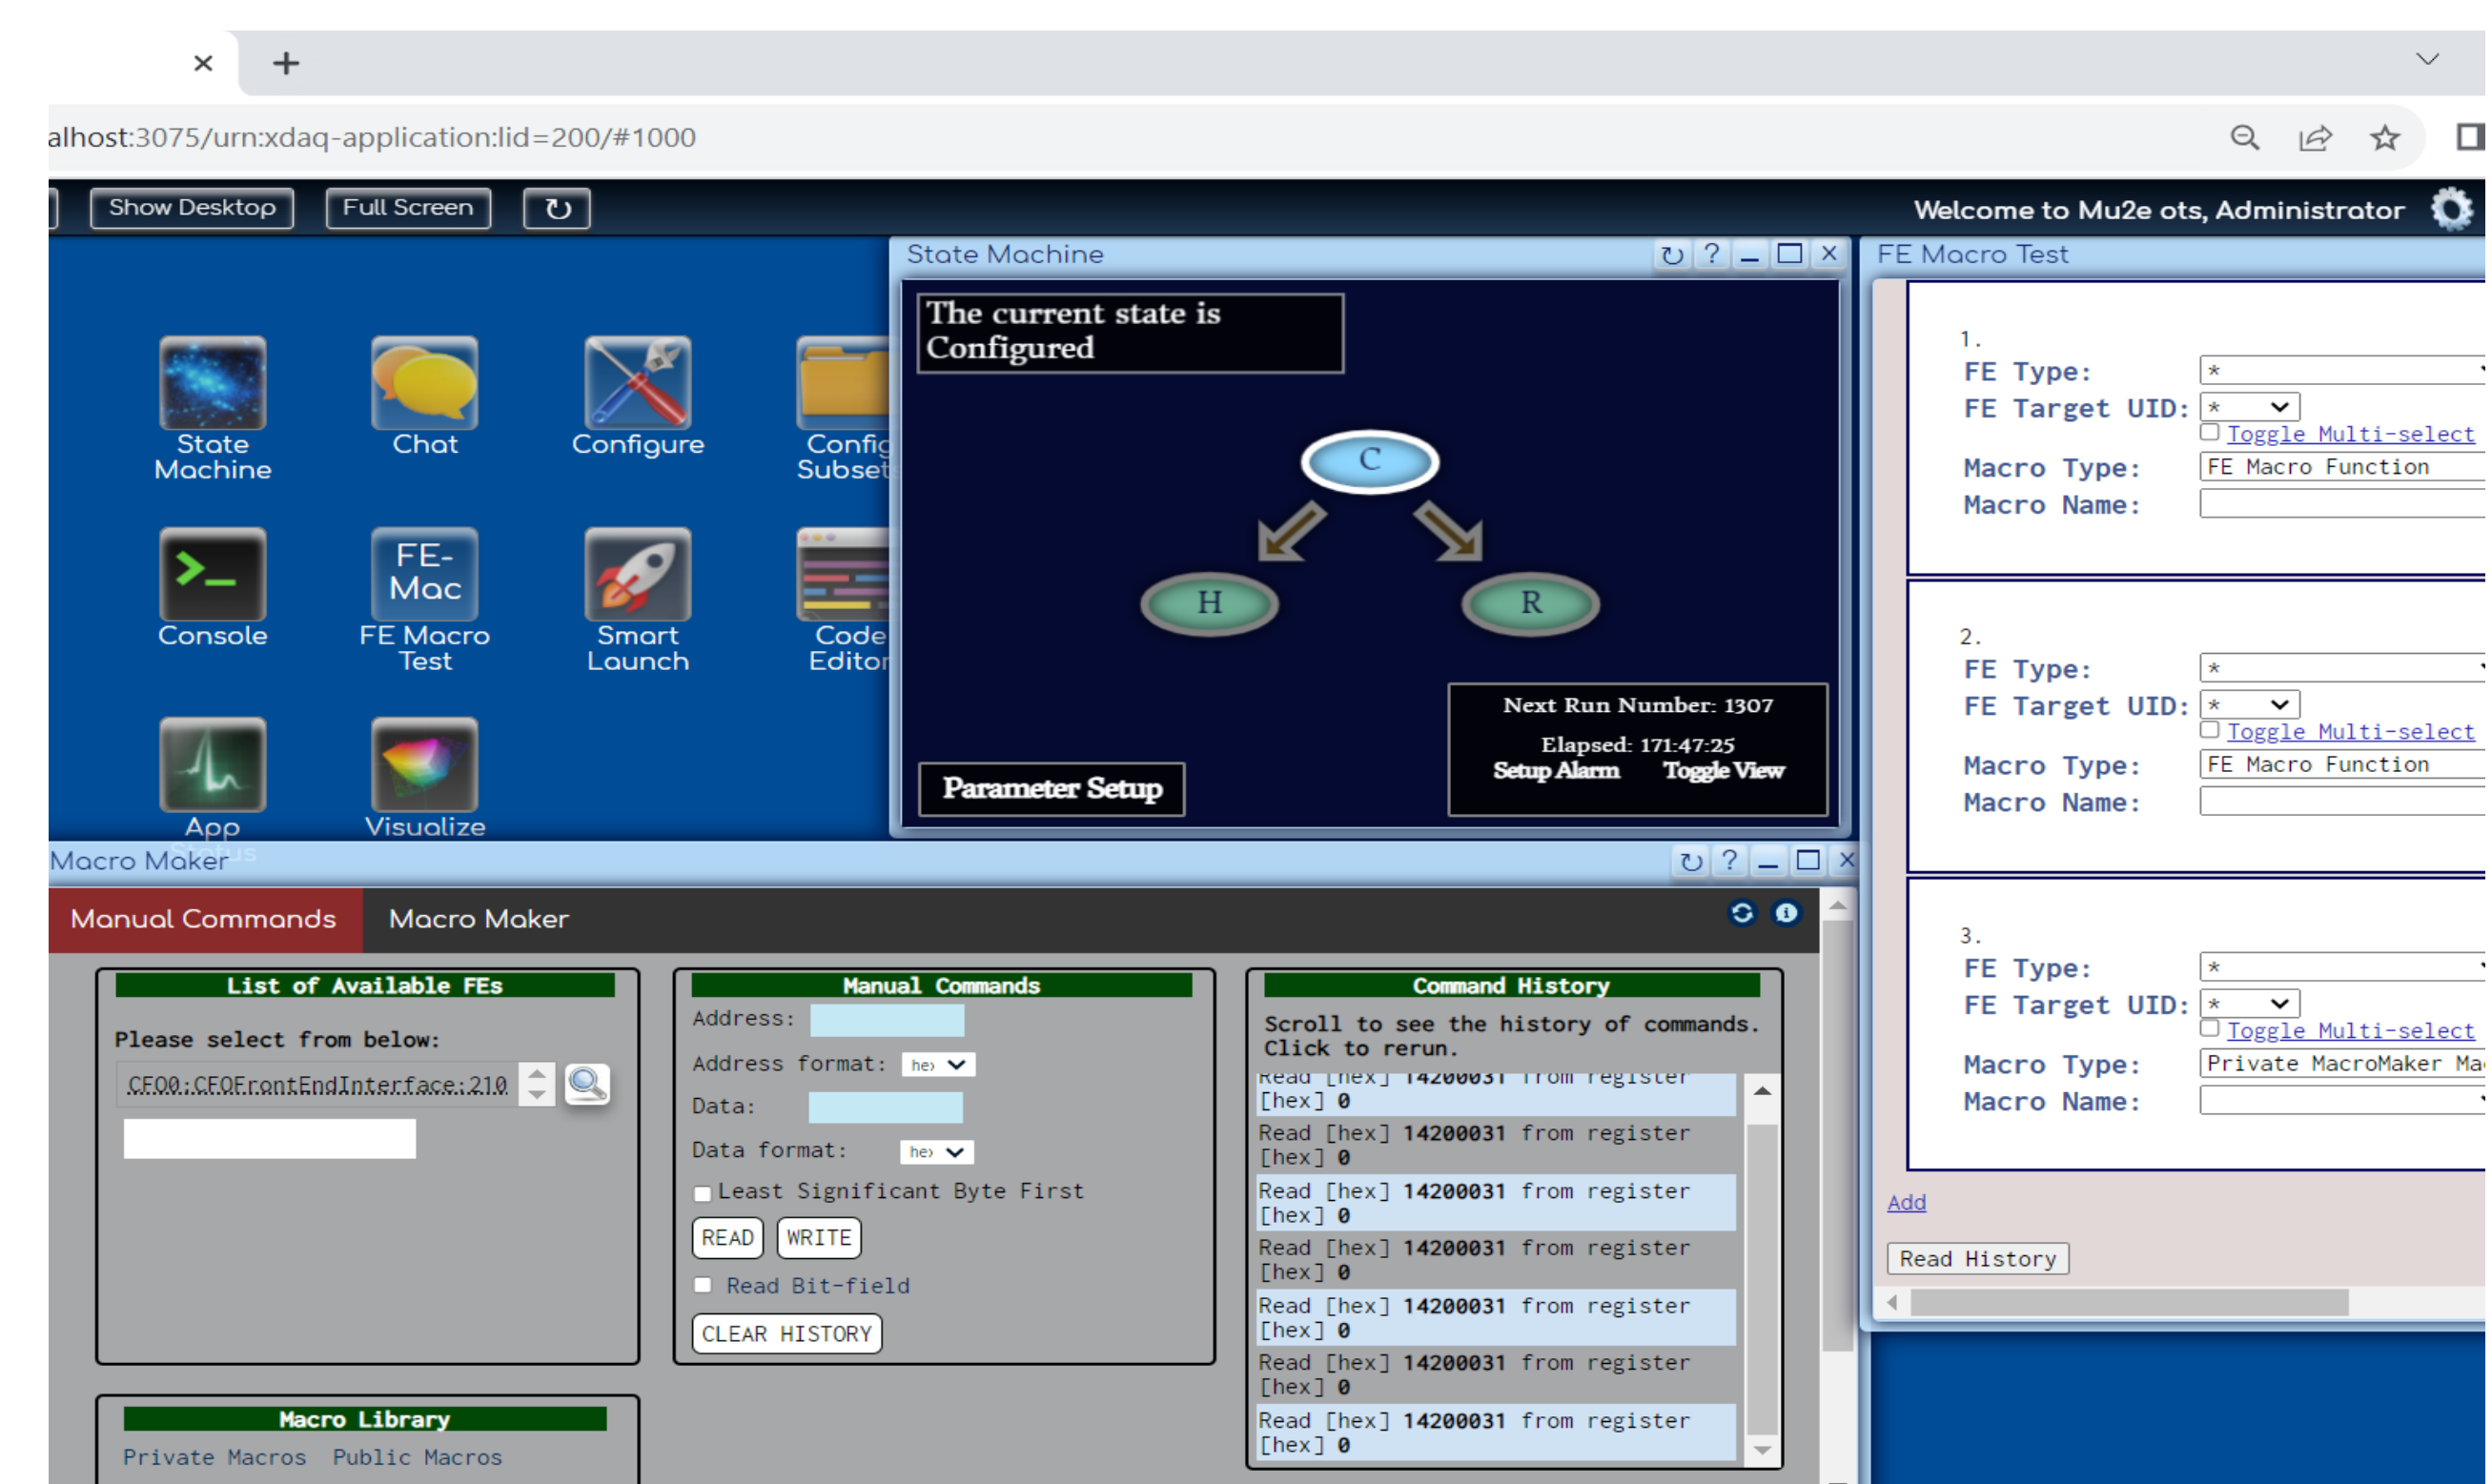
alhost:3075/urn:xdaq-application:lid=200/#1000

Show Desktop Full Screen

Welcome to Mu2e ots, Administrator

State Machine
Chat
Configure
Config Subset
Console
FE-Mac
FE Macro Test
Smart Launch
Code Editor
App Status
Visualize

State Machine

The current state is Configured

C
H
R

Next Run Number: 1307
Elapsed: 171:47:25
Setup Alarm Toggle View

Parameter Setup

FE Macro Test

1.
FE Type: *
FE Target UID: *
Toggle Multi-select
Macro Type: FE Macro Function
Macro Name:

2.
FE Type: *
FE Target UID: *
Toggle Multi-select
Macro Type: FE Macro Function
Macro Name:

3.
FE Type: *
FE Target UID: *
Toggle Multi-select
Macro Type: Private MacroMaker Ma
Macro Name:

Add

Read History

Macro Maker

Manual Commands Macro Maker

List of Available FEs
Please select from below:
CFO0:CFOFrontEndInterface:210

Macro Library
Private Macros Public Macros

Manual Commands
Address:
Address format: hex
Data:
Data format: hex
Least Significant Byte First
READ WRITE
Read Bit-field
CLEAR HISTORY

Command History
Scroll to see the history of commands. Click to rerun.
Read [hex] 14200031 from register [hex] 0
Read [hex] 14200031 from register [hex] 0
Read [hex] 14200031 from register [hex] 0
Read [hex] 14200031 from register [hex] 0
Read [hex] 14200031 from register [hex] 0
Read [hex] 14200031 from register [hex] 0
Read [hex] 14200031 from register [hex] 0